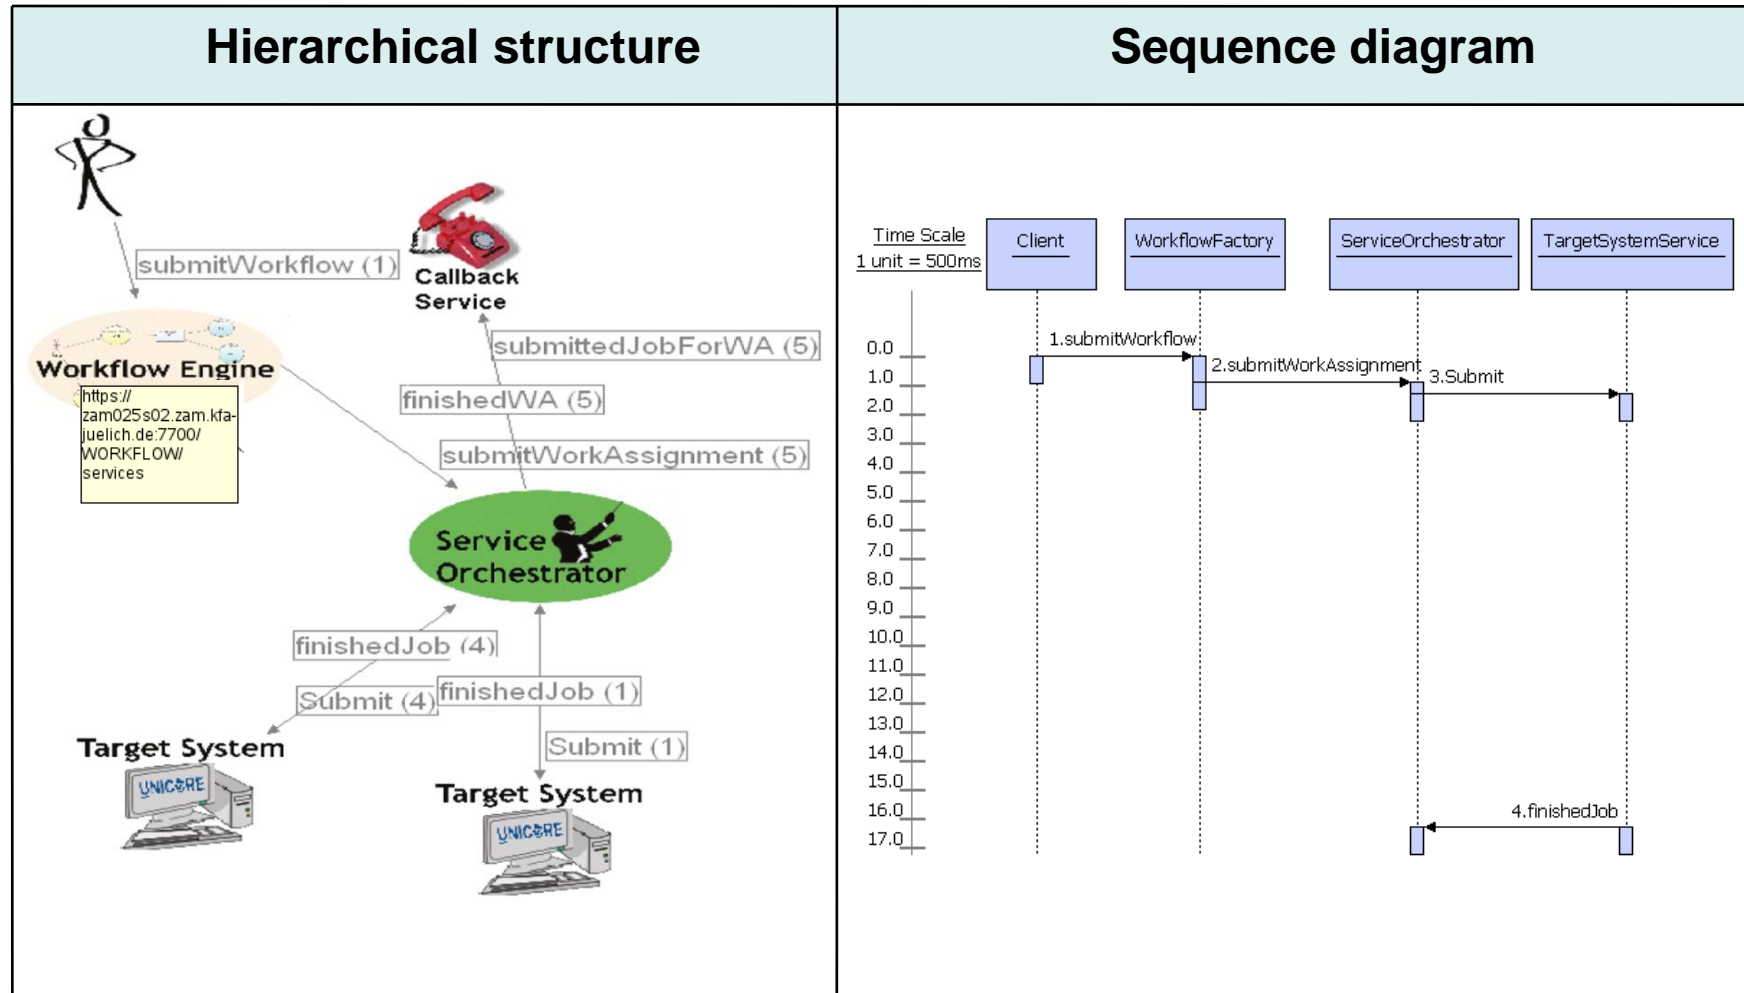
Hierarchical structure

submitWorkflow (1)

Callback Service

submittedJobForWA (5)

Workflow Engine

https://zam025s02.zam.kfa-juelich.de:7700/WORKFLOW/services

finishedWA (5)

submitWorkAssignment (5)

Service Orchestrator

finishedJob (4)

Submit (4)

finishedJob (1)

Submit (1)

Target System

UNICORE

Target System

UNICORE

Sequence diagram

Time Scale
1 unit = 500ms

Client

WorkflowFactory

ServiceOrchestrator

TargetSystemService

1.submitWorkflow

2.submitWorkAssignment

3.Submit

4.finishedJob

0.0
1.0
2.0
3.0
4.0
5.0
6.0
7.0
8.0
9.0
10.0
11.0
12.0
13.0
14.0
15.0
16.0
17.0